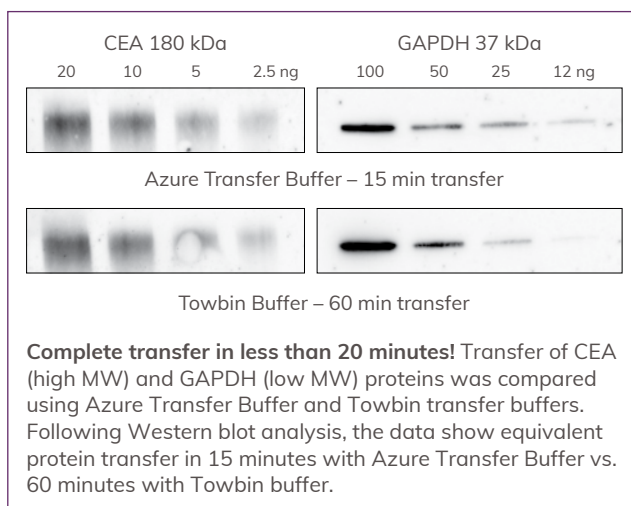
CEA 180 kDa
20 10 5 2.5 ng

GAPDH 37 kDa
100 50 25 12 ng

Azure Transfer Buffer – 15 min transfer

Towbin Buffer – 60 min transfer

**Complete transfer in less than 20 minutes!** Transfer of CEA (high MW) and GAPDH (low MW) proteins was compared using Azure Transfer Buffer and Towbin transfer buffers. Following Western blot analysis, the data show equivalent protein transfer in 15 minutes with Azure Transfer Buffer vs. 60 minutes with Towbin buffer.